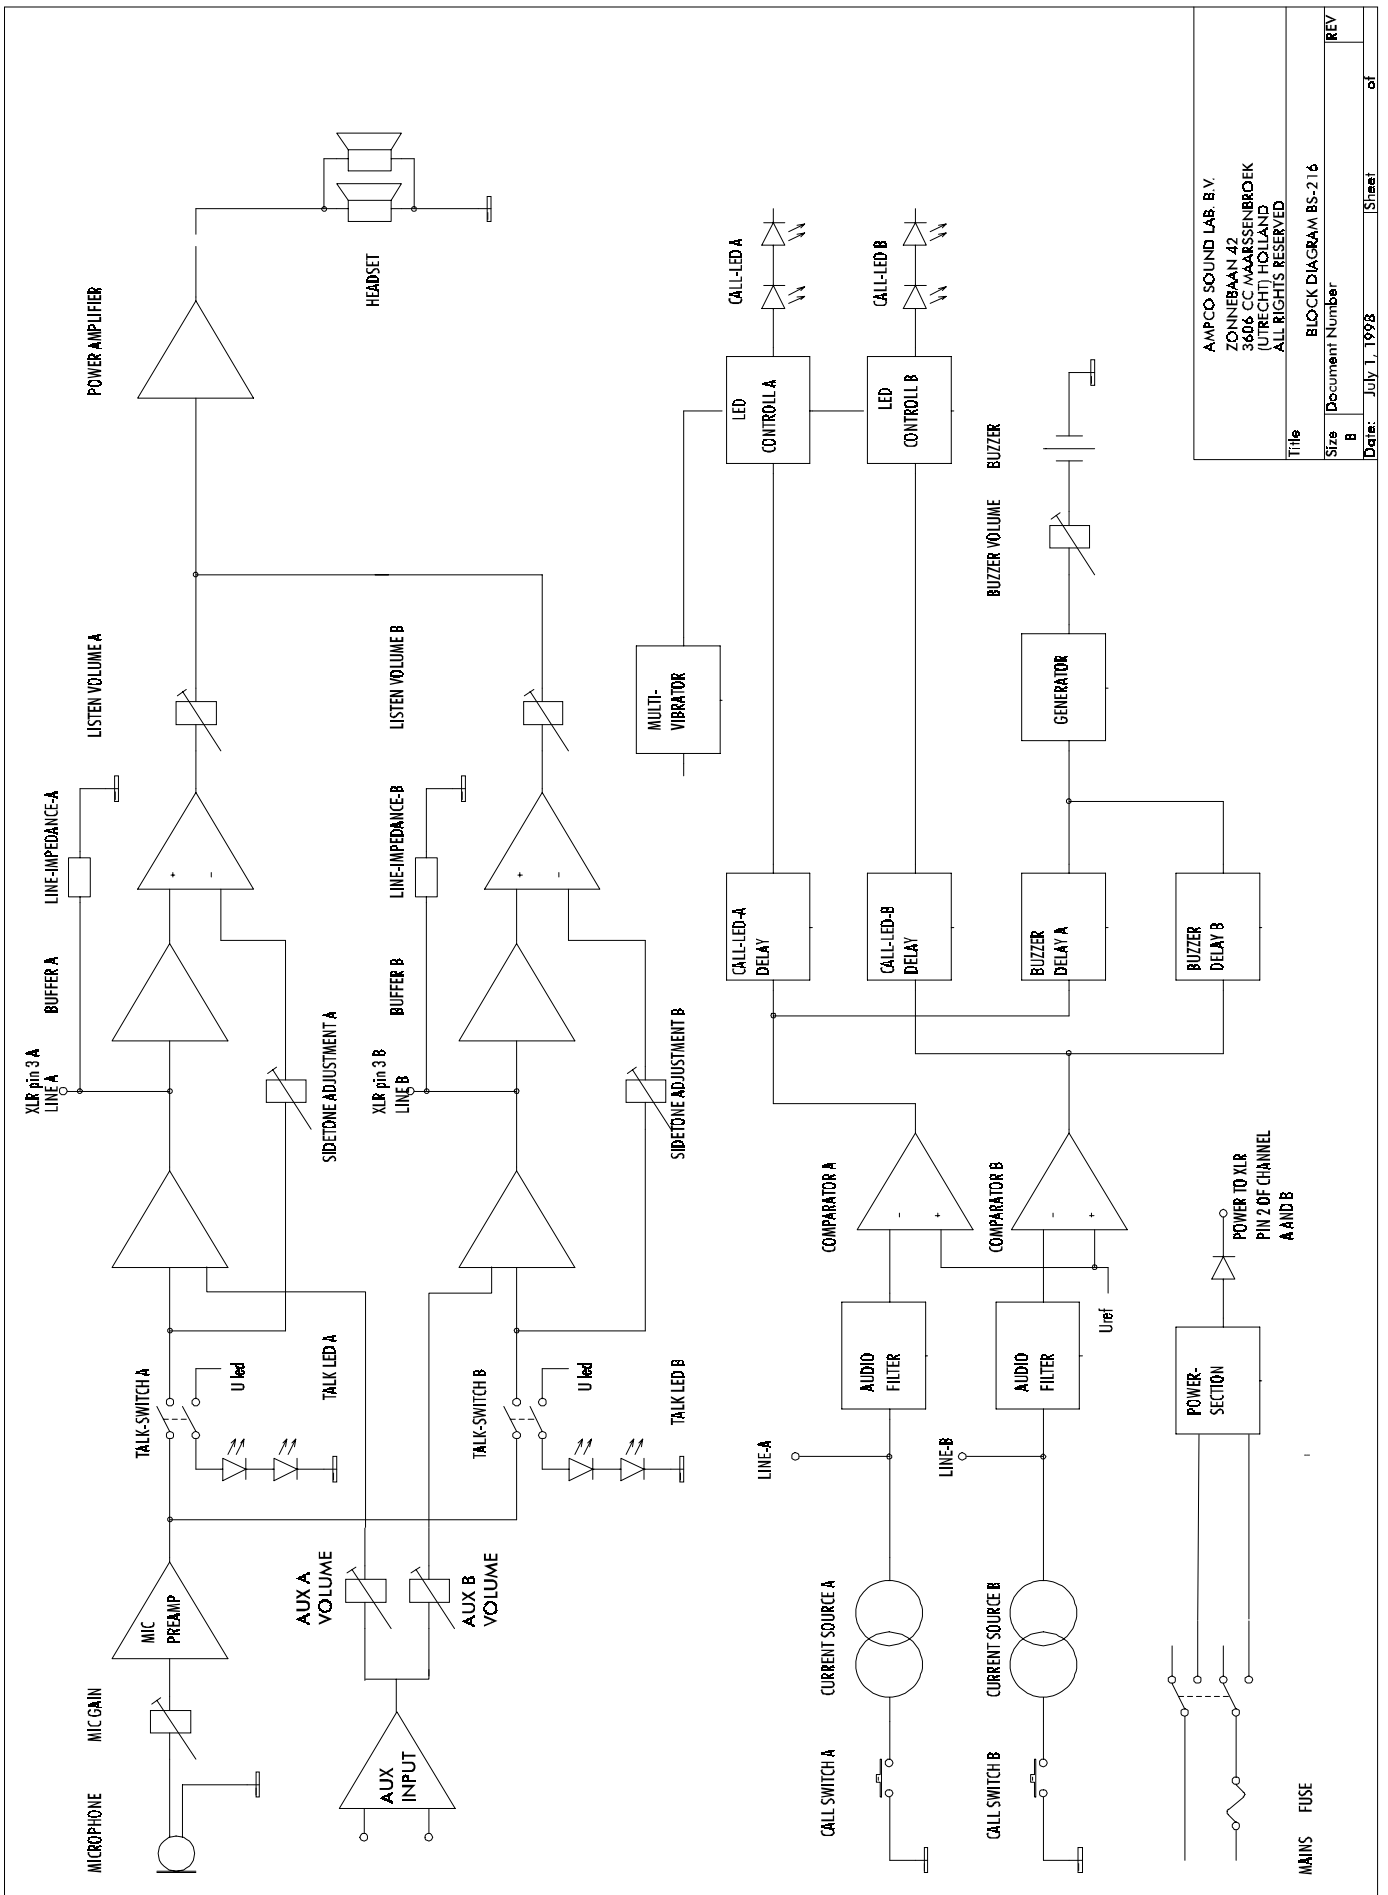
AMPCO SOUND LAB. B.V.
ZONNEBAAN 42
3606 CC MAARSSENBROEK
(UTRECHT) HOLLAND
ALL RIGHTS RESERVED

Title
BLOCK DIAGRAM BS-216

Size B
Document Number
REV

Date: July 1, 1998
Sheet of

POWER AMPLIFIER
HEADSET
LISTEN VOLUME A
LISTEN VOLUME B
LINE-IMPEDANCE-A
LINE-IMPEDANCE-B
BUFFER A
BUFFER B
XLR pin 3 A
LINE A
XLR pin 3 B
LINE B
SIDETONE ADJUSTMENT A
SIDETONE ADJUSTMENT B
TALK-SWITCH A
U led
TALK LED A
TALK-SWITCH B
U led
TALK LED B
MICROPHONE
MIC GAIN
MIC PREAMP
AUX A VOLUME
AUX B VOLUME
AUX INPUT

CALL-LED A
CALL-LED B
LED CONTROLL A
LED CONTROLL B
MULTI-VIBRATOR
BUZZER
BUZZER VOLUME
GENERATOR
CALL-LED-A DELAY
CALL-LED-B DELAY
BUZZER DELAY A
BUZZER DELAY B
COMPARATOR A
COMPARATOR B
Uref
AUDIO FILTER
AUDIO FILTER
LINE-A
LINE-B
CURRENT SOURCE A
CURRENT SOURCE B
CALL SWITCH A
CALL SWITCH B
POWER TO XLR
PIN 2 OF CHANNEL
A AND B
POWER-SECTION
MAINS
FUSE